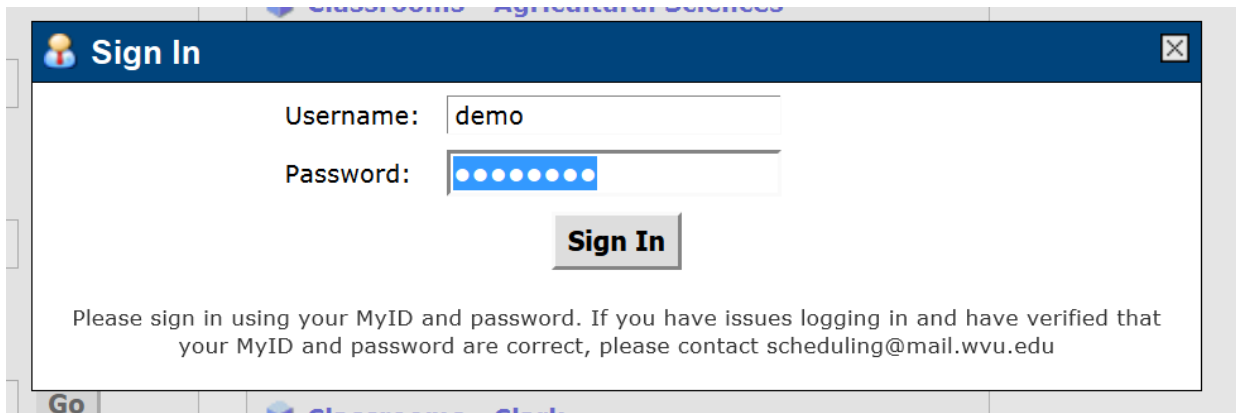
Classrooms - Agricultural Sciences

Sign In

Username: demo

Password: ●●●●●●●●

Sign In

Please sign in using your MyID and password. If you have issues logging in and have verified that your MyID and password are correct, please contact scheduling@mail.wvu.edu

Go

Classrooms - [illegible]